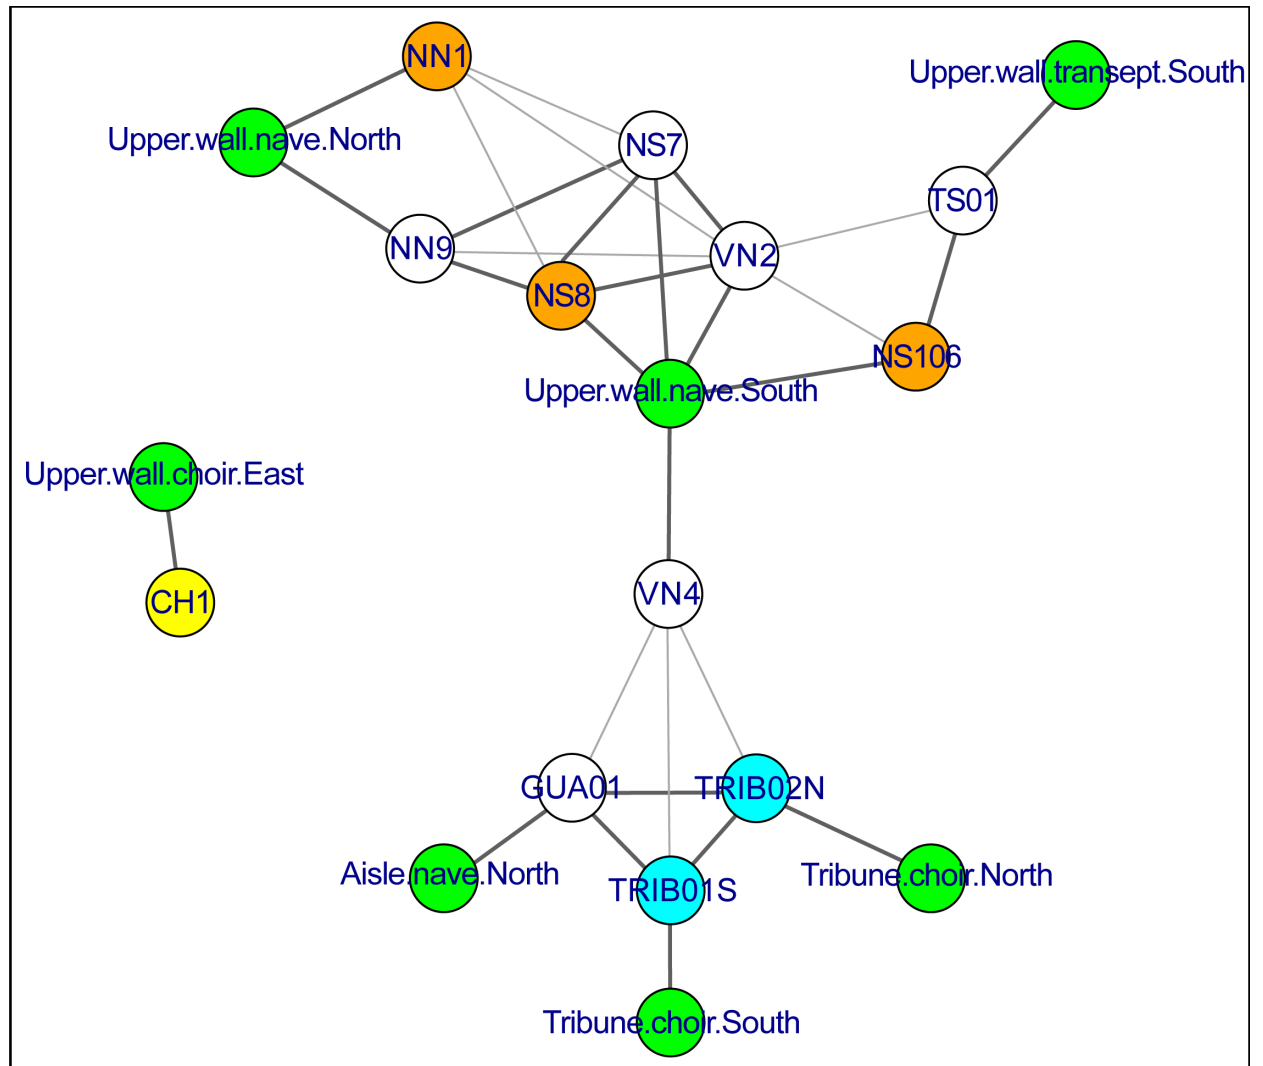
NN1
Upper.wall.transept.South
Upper.wall.nave.North
NS7
TS01
NN9
VN2
NS8
NS106
Upper.wall.nave.South
Upper.wall.choir.East
CH1
VN4
GUA01
TRIB02N
Aisle.nave.North
TRIB01S
Tribune.choir.North
Tribune.choir.South